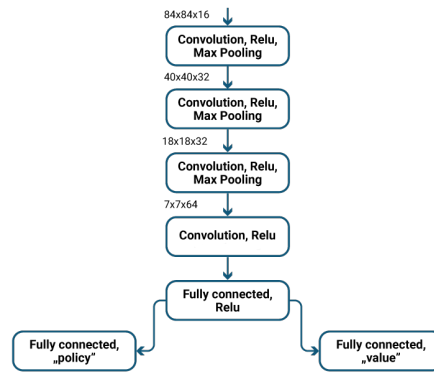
84x84x16

Convolution, Relu, Max Pooling

40x40x32

Convolution, Relu, Max Pooling

18x18x32

Convolution, Relu, Max Pooling

7x7x64

Convolution, Relu

Fully connected, Relu

Fully connected, „policy“

Fully connected, „value“